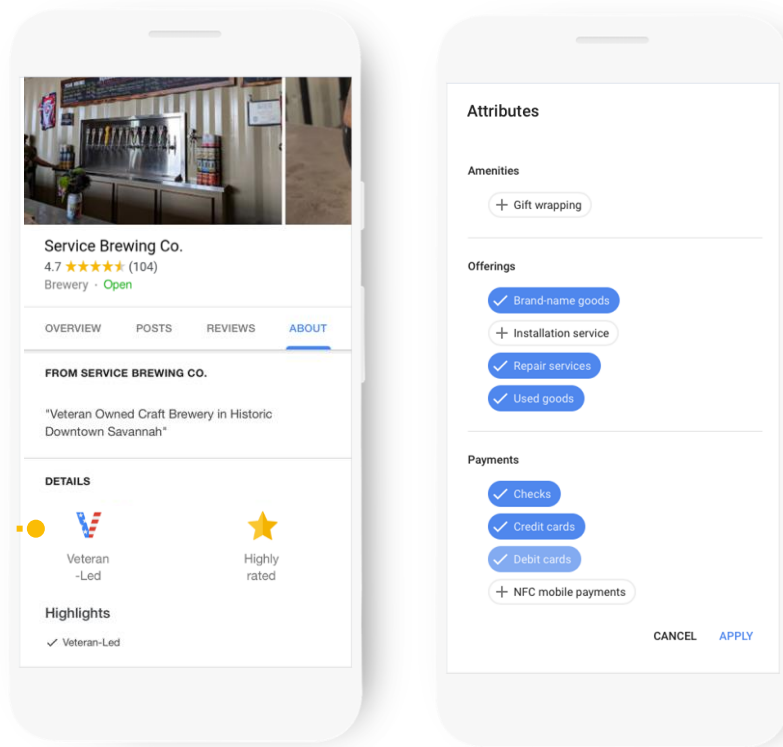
Service Brewing Co.
4.7 ★★★★★ (104)
Brewery · Open

OVERVIEW POSTS REVIEWS ABOUT

FROM SERVICE BREWING CO.

"Veteran Owned Craft Brewery in Historic Downtown Savannah"

DETAILS

Veteran -Led

Highly rated

Highlights

✓ Veteran-Led

Attributes

Amenities

+ Gift wrapping

Offerings

✓ Brand-name goods
+ Installation service
✓ Repair services
✓ Used goods

Payments

✓ Checks
✓ Credit cards
✓ Debit cards
+ NFC mobile payments

CANCEL APPLY